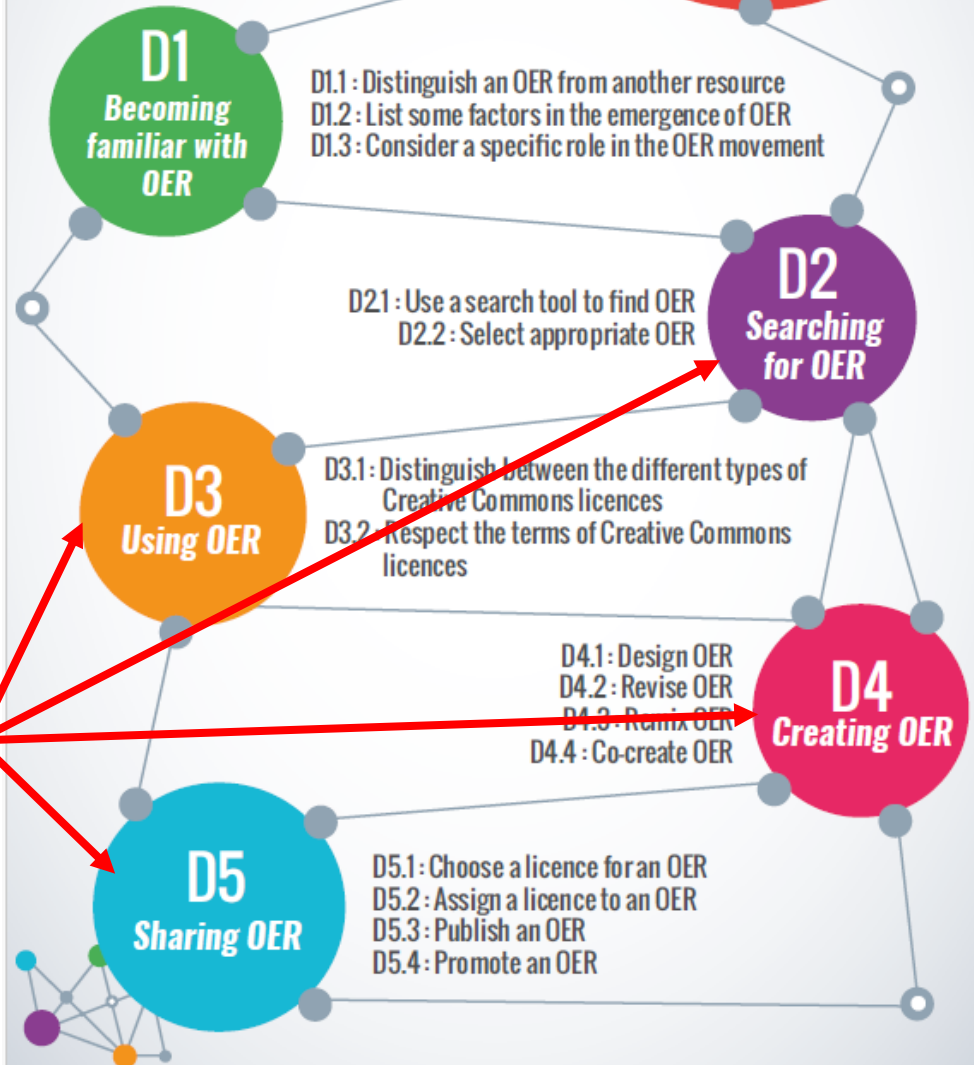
D1
Becoming familiar with OER

D1.1 : Distinguish an OER from another resource
D1.2 : List some factors in the emergence of OER
D1.3 : Consider a specific role in the OER movement

D2
Searching for OER

D2.1 : Use a search tool to find OER
D2.2 : Select appropriate OER

D3
Using OER

D3.1 : Distinguish between the different types of Creative Commons licences
D3.2 : Respect the terms of Creative Commons licences

D4.1 : Design OER
D4.2 : Revise OER
D4.3 : Remix OER
D4.4 : Co-create OER

D4
Creating OER

D5
Sharing OER

D5.1 : Choose a licence for an OER
D5.2 : Assign a licence to an OER
D5.3 : Publish an OER
D5.4 : Promote an OER